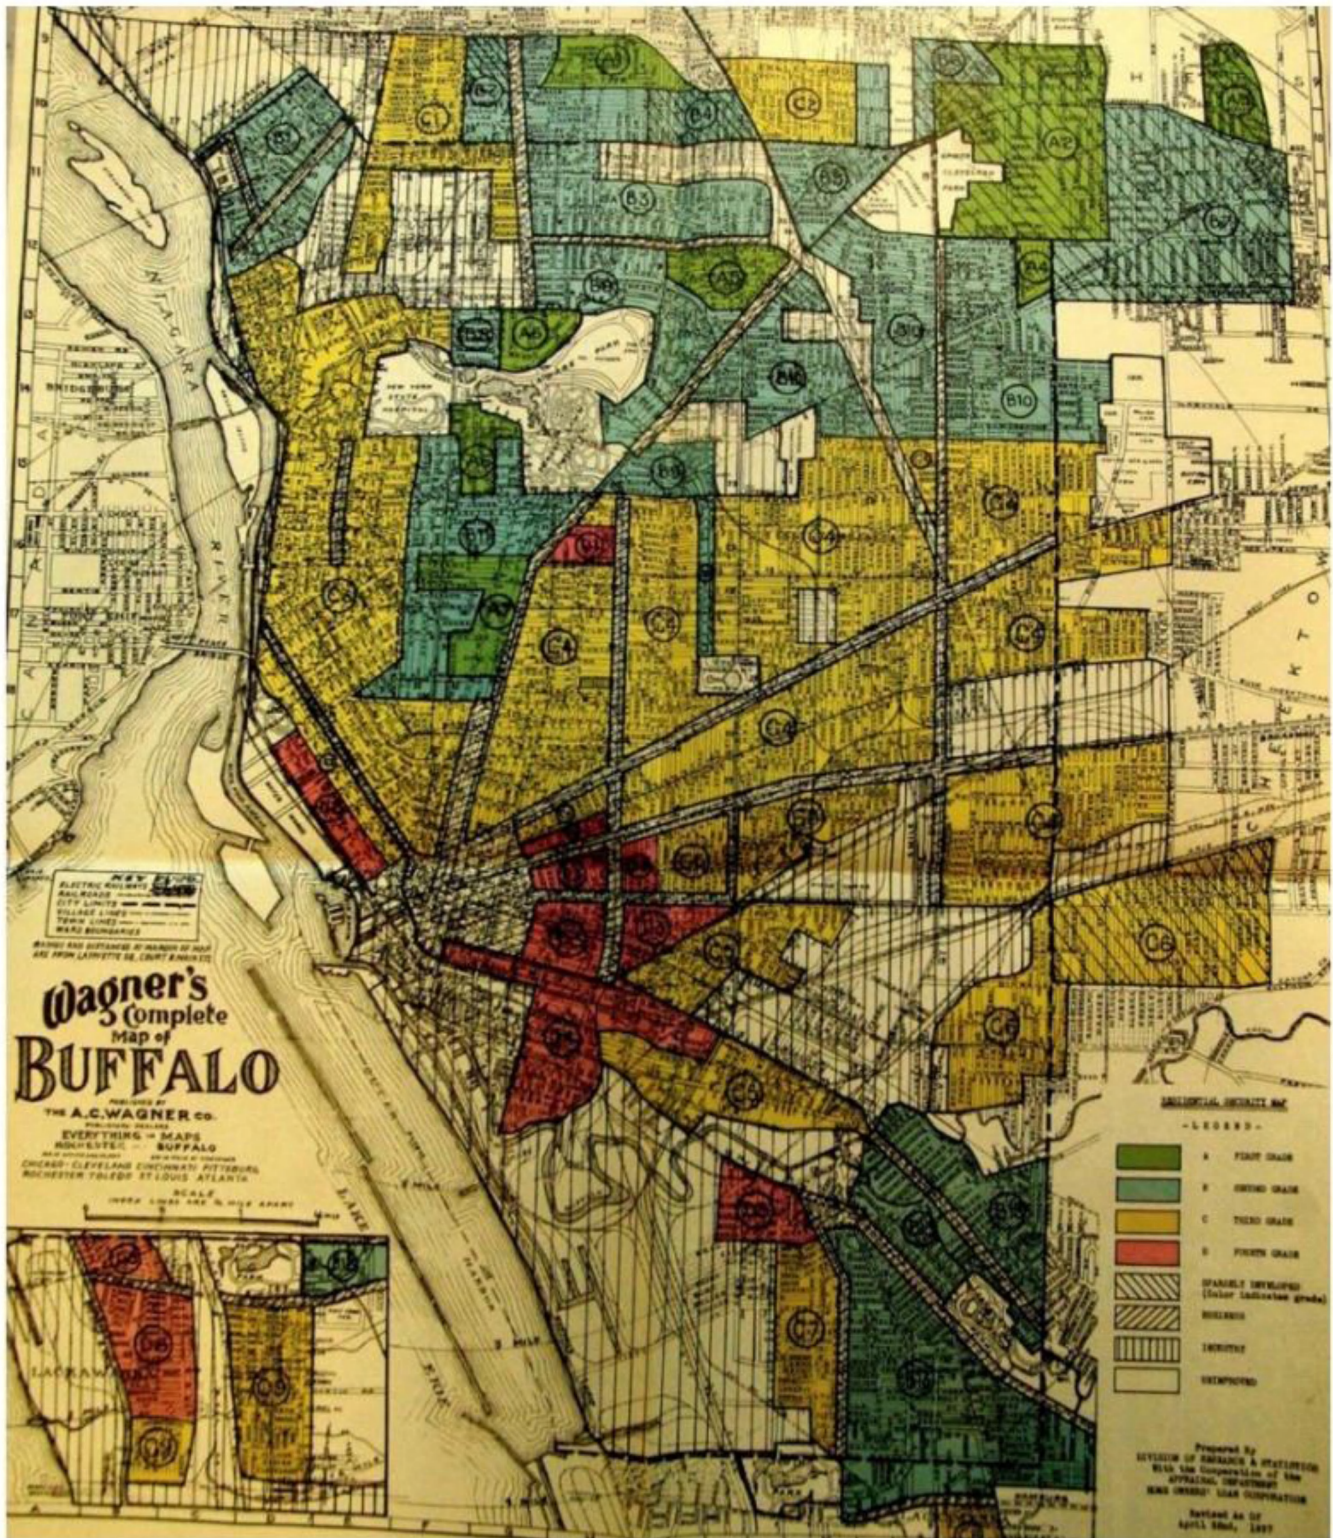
Wagner's Complete Map of BUFFALO

PUBLISHED BY THE A.C. WAGNER CO.

EVERYTHING IN MAPS

ROCHESTER - BUFFALO

CHICAGO CLEVELAND CINCINNATI PITTSBURG ROCHESTER TOLEDO ST LOUIS ATLANTA

SCALE

KEY

ELECTRIC RAILWAYS

CITY LIMITS

VILLAGE LINES

TOWN LINES

WARD BOUNDARIES

NIAGARA RIVER

LAKE ERIE

NEW YORK STATE HOSPITAL

DELAWARE PARK

BRIDGEBURG

RESIDENTIAL SECURITY MAP

- LEGEND -

A FIRST GRADE

B SECOND GRADE

C THIRD GRADE

D FOURTH GRADE

SPARSELY DEVELOPED (Color indicates grade)

BUSINESS

INDUSTRY

UNIMPROVED

Prepared by DIVISION OF RESEARCH & STATISTICS With the Cooperation of the APPRAISAL DEPARTMENT HOME OWNERS' LOAN CORPORATION

Revised as of April 1st, 1937

A1 A2 A3 A4 A5 A6 A7 B1 B2 B3 B4 B5 B6 B7 B8 B9 B10 C1 C2 C3 C4 C5 C6 C7 D1 D2 D3 D4 D5 D6 D7 D8 D9